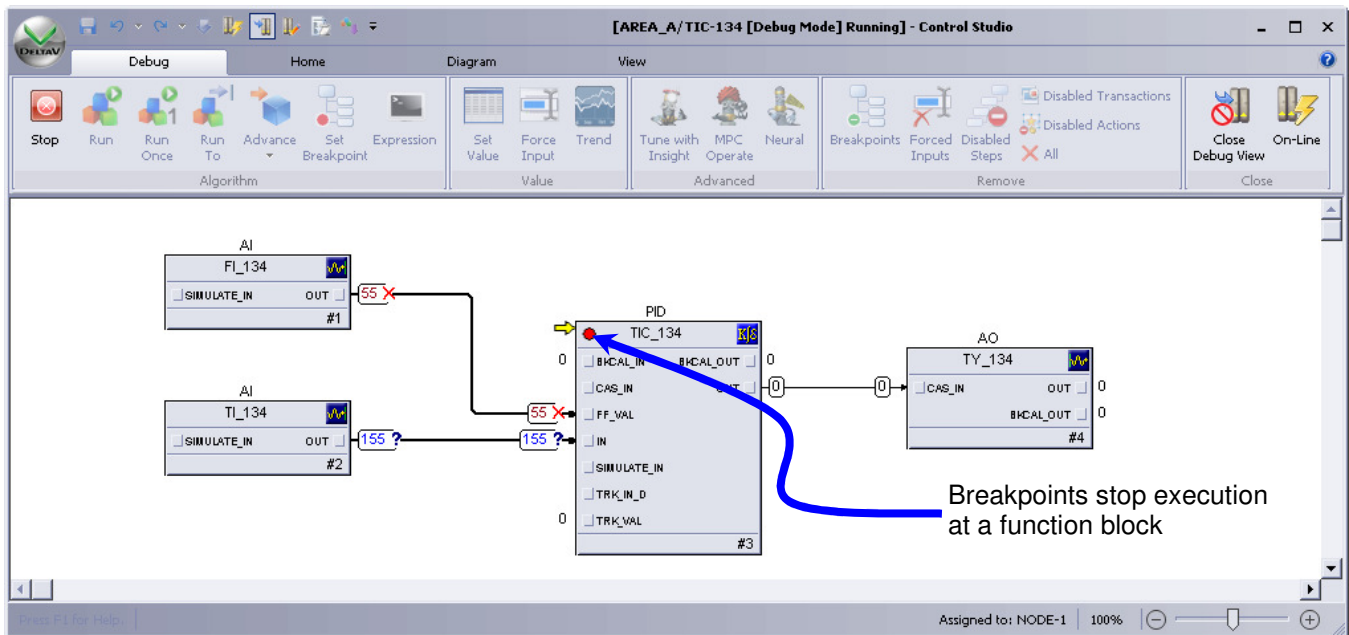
DELTAV

[AREA_A/TIC-134 [Debug Mode] Running] - Control Studio

Debug Home Diagram View

Stop Run Run Once Run To Advance Set Breakpoint Expression
Algorithm

Set Value Force Input Trend
Value

Tune with Insight MPC Operate Neural
Advanced

Breakpoints Forced Inputs Disabled Steps Disabled Transactions Disabled Actions All
Remove

Close Debug View On-Line
Close

AI
FI_134
SIMULATE_IN OUT
#1
55

AI
TI_134
SIMULATE_IN OUT
#2
155 ?

PID
TIC_134
0 BKCAL_IN BKCAL_OUT 0
CAS_IN OUT 0
55 FF_VAL
155 ? IN
SIMULATE_IN
TRK_IN_D
0 TRK_VAL
#3

0

AO
TY_134
CAS_IN OUT 0
BKCAL_OUT 0
#4

Breakpoints stop execution at a function block

Press F1 for Help. Assigned to: NODE-1 100%